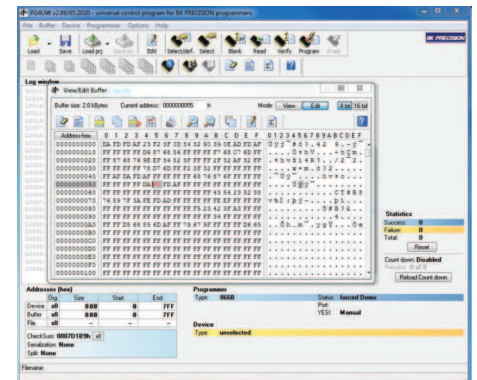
PG4UW v2.69/05.2010 - universal control program for BK PRECISION programmers

File Buffer Device Programmer Options Help

Load Save Load prj Save prj Edit Select/def. Select Blank Read Verify Program Erase

BK PRECISION

Log window

View/Edit Buffer

Buffer size: 2.0 kBytes Current address: 0000000095 h Mode: View Edit 8 bit 16 bit

| Address hex | 0 | 1 | 2 | 3 | 4 | 5 | 6 | 7 | 8 | 9 | A | B | C | D | E | F | 0123456789ABCDEF |
|---|---|---|---|---|---|---|---|---|---|---|---|---|---|---|---|---|---|
| 0000000000 | DA | FD | FD | AF | 23 | F2 | 3F | 0D | 34 | 32 | 90 | 09 | 3E | 0D | AF | DF | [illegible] |
| 0000000010 | FF | FF | FF | FF | D6 | 87 | 68 | 56 | FF | FF | FF | FF | 68 | C7 | 6D | 80 | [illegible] |
| 0000000020 | FF | 87 | 68 | 76 | 9E | EF | 34 | 52 | 3F | FF | FF | 2F | 32 | AF | 32 | FF | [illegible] |
| 0000000030 | FF | FF | FF | FF | FF | 7D | 4D | FE | F2 | 6F | 32 | FF | FF | FF | FF | FF | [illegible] |
| 0000000040 | FF | AD | DA | FD | AF | FF | FF | FF | 66 | 76 | 67 | 87 | FF | FF | FF | FF | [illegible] |
| 0000000050 | FF | FF | FF | FF | DA | FF | FD | AF | FF | FF | FF | FF | FF | FF | FF | FF | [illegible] |
| 0000000060 | FF | FF | FF | FF | FF | FF | FF | FF | FF | FF | FF | FF | 43 | 54 | 52 | 38 | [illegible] |
| 0000000070 | 76 | 69 | 7F | 5A | FE | FD | AD | FF | FF | FF | FF | FF | FF | FF | FF | FF | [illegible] |
| 0000000080 | FF | FF | FF | FF | FF | FF | FF | FF | FF | FF | FF | FF | FF | FF | FF | FF | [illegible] |
| 0000000090 | FF | FF | FF | FF | FF | FF | FF | FF | FF | FF | FF | FF | FF | FF | FF | FF | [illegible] |
| 00000000A0 | FF | FF | D6 | 68 | 53 | 6D | FF | FF | 79 | 67 | 8F | FF | FF | FF | D6 | 88 | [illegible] |
| 00000000B0 | FF | FF | FF | FF | FF | FF | FF | FF | FF | FF | FF | FF | FF | FF | FF | FF | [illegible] |
| 00000000C0 | FF | FF | FF | FF | FF | FF | FF | FF | FF | FF | FF | FF | FF | FF | FF | FF | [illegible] |
| 00000000D0 | FF | FF | FF | FF | FF | FF | FF | FF | FF | FF | FF | FF | FF | FF | FF | FF | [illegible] |
| 00000000E0 | FF | FF | FF | FF | FF | FF | FF | FF | FF | FF | FF | FF | FF | FF | FF | FF | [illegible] |
| 00000000F0 | FF | FF | FF | FF | FF | FF | FF | FF | FF | FF | FF | FF | FF | FF | FF | FF | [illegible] |
| 0000000100 | FF | FF | FF | FF | FF | FF | FF | FF | FF | FF | FF | FF | FF | FF | FF | FF | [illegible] |

Statistics
Success: 0
Failure: 0
Total: 0
Reset
Count down: Disabled
Reload Count down

Addresses (hex)

| | Org. | Size | Start | End |
|---|---|---|---|---|
| Device | x8 | 800 | 0 | 7FF |
| Buffer | x8 | 800 | 0 | 7FF |
| File | x8 | – | – | – |

CheckSum: 0007D183h x8
Serialization: None
Split: None

Programmer
Type: 8660
Status: Succed Demo
Port:
YES!: Manual

Device
Type: unselected

Filename: